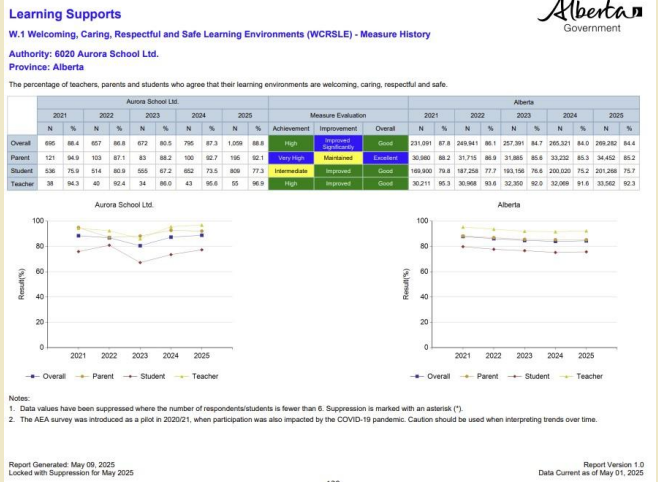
Learning Supports

Alberta
Government

W.1 Welcoming, Caring, Respectful and Safe Learning Environments (WCRSLE) - Measure History

Authority: 6020 Aurora School Ltd.
Province: Alberta

The percentage of teachers, parents and students who agree that their learning environments are welcoming, caring, respectful and safe.

| | Aurora School Ltd. | | | | | | | | | | Measure Evaluation | | | Alberta | | | | | | | | | |
|---|---|---|---|---|---|---|---|---|---|---|---|---|---|---|---|---|---|---|---|---|---|---|---|
| | 2021 | | 2022 | | 2023 | | 2024 | | 2025 | | | | | 2021 | | 2022 | | 2023 | | 2024 | | 2025 | |
| | N | % | N | % | N | % | N | % | N | % | Achievement | Improvement | Overall | N | % | N | % | N | % | N | % | N | % |
| Overall | 695 | 88.4 | 657 | 86.8 | 672 | 80.5 | 795 | 87.3 | 1,059 | 88.8 | High | Improved Significantly | Good | 231,091 | 87.8 | 249,941 | 86.1 | 257,391 | 84.7 | 265,321 | 84.0 | 269,282 | 84.4 |
| Parent | 121 | 94.9 | 103 | 87.1 | 83 | 88.2 | 100 | 92.7 | 195 | 92.1 | Very High | Maintained | Excellent | 30,980 | 88.2 | 31,715 | 86.9 | 31,885 | 85.6 | 33,232 | 85.3 | 34,452 | 85.2 |
| Student | 536 | 75.9 | 514 | 80.9 | 555 | 67.2 | 652 | 73.5 | 809 | 77.3 | Intermediate | Improved | Good | 169,900 | 79.8 | 187,258 | 77.7 | 193,156 | 76.6 | 200,020 | 75.2 | 201,268 | 75.7 |
| Teacher | 38 | 94.3 | 40 | 92.4 | 34 | 86.0 | 43 | 95.6 | 55 | 96.9 | High | Improved | Good | 30,211 | 95.3 | 30,968 | 93.6 | 32,350 | 92.0 | 32,069 | 91.6 | 33,562 | 92.3 |

Aurora School Ltd.

100
80
60
40
20
0
Result(%)
2021 2022 2023 2024 2025
Overall Parent Student Teacher

Alberta

100
80
60
40
20
0
Result(%)
2021 2022 2023 2024 2025
Overall Parent Student Teacher

Notes:
1. Data values have been suppressed where the number of respondents/students is fewer than 6. Suppression is marked with an asterisk (*).
2. The AEA survey was introduced as a pilot in 2020/21, when participation was also impacted by the COVID-19 pandemic. Caution should be used when interpreting trends over time.

Report Generated: May 09, 2025
Locked with Suppression for May 2025

Report Version 1.0
Data Current as of May 01, 2025

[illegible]